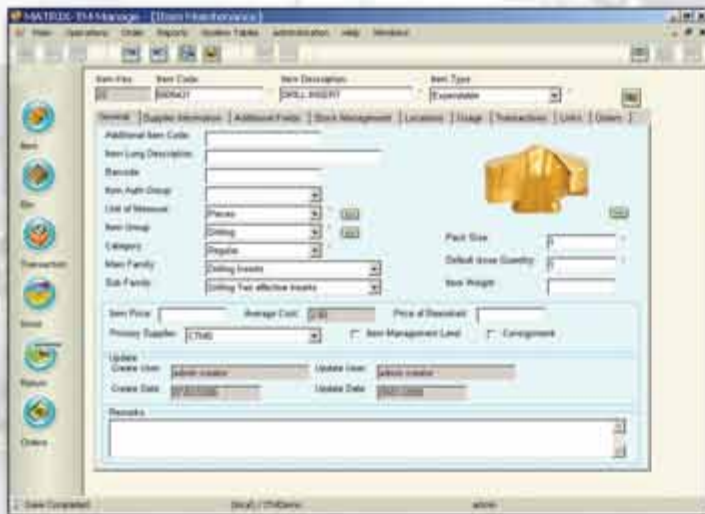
MATRIX-TM Manage - [Item Maintenance]

File Operations Order Reports System Tables Administration Help Windows

Item Key | Item Code | Item Description | Item Type
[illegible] | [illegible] | DRILL INSERT | Expendable

Item

Bin

Transaction

Issue

Return

Orders

General | Supplier Information | Additional Fields | Stock Management | Locations | Usage | Transactions | Links | Orders

Additional Item Code
Item Long Description
Barcode
Item Auth Group
Unit of Measure: Pieces
Item Group: Drilling
Category: Regular
Main Family: Drilling Inserts
Sub Family: Drilling Two effective Inserts

Pack Size
Default Issue Quantity
Item Weight

Item Price
Average Cost
Price at Received
Primary Supplier
Item Management Level
Consignment

Update
Create User: admin creator
Update User: admin creator
Create Date: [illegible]
Update Date: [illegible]

Remarks

Save Completed
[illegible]
admin